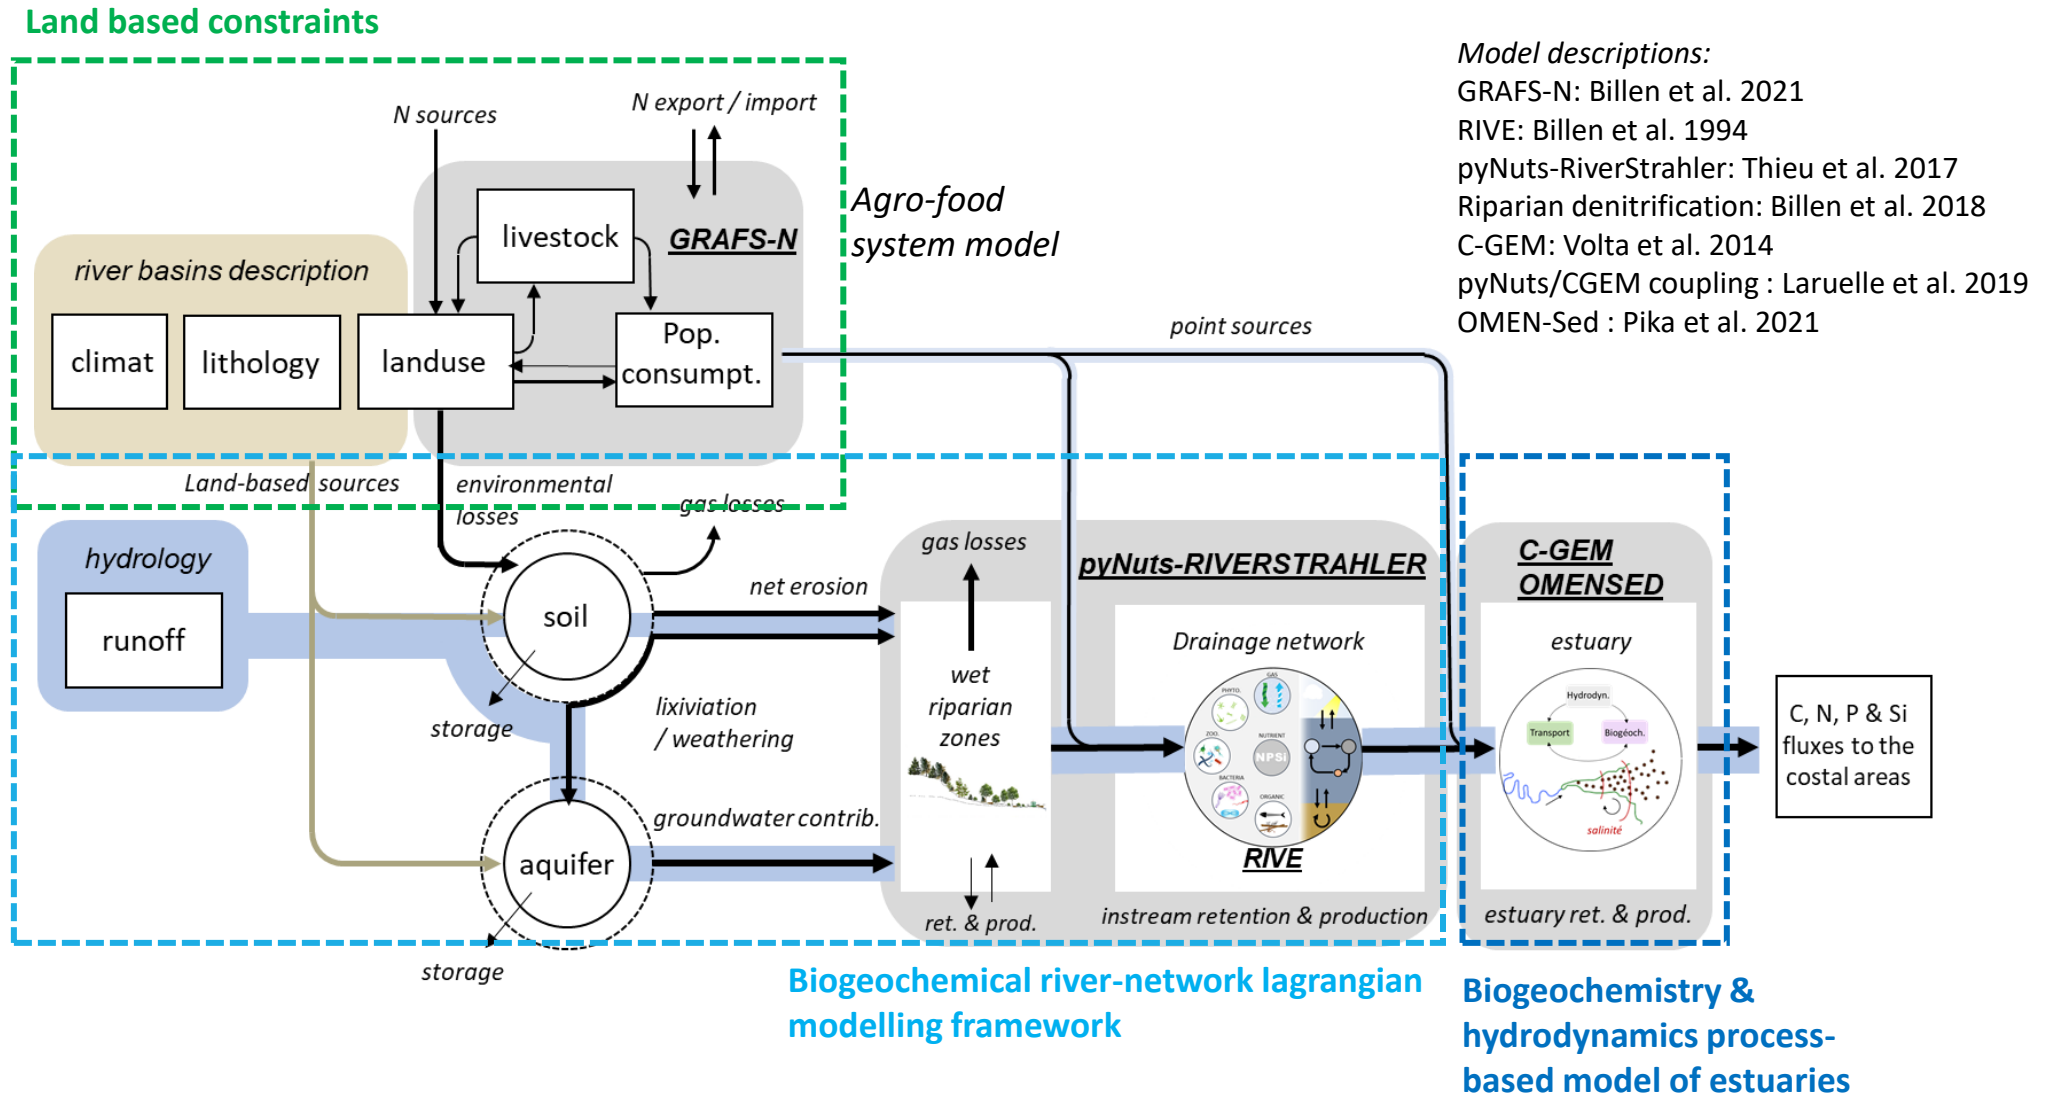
Land based constraints

Model descriptions:
GRAFS-N: Billen et al. 2021
RIVE: Billen et al. 1994
pyNuts-RiverStrahler: Thieu et al. 2017
Riparian denitrification: Billen et al. 2018
C-GEM: Volta et al. 2014
pyNuts/CGEM coupling : Laruelle et al. 2019
OMEN-Sed : Pika et al. 2021

N sources
N export / import
livestock
GRAFS-N
Agro-food system model
river basins description
climat
lithology
landuse
Pop. consumpt.
point sources
Land-based sources
environmental losses
gas losses
hydrology
runoff
soil
net erosion
gas losses
pyNuts-RIVERSTRAHLER
C-GEM OMENSED
Drainage network
estuary
wet riparian zones
storage
lixiviation / weathering
PHYTO.
GAS
ZOO.
NUTRIENT
NPSi
BACTERIA
ORGANIC
Hydrodyn.
Transport
Biogéoch.
salinité
C, N, P & Si fluxes to the costal areas
groundwater contrib.
aquifer
RIVE
ret. & prod.
instream retention & production
estuary ret. & prod.
storage
Biogeochemical river-network lagrangian modelling framework
Biogeochemistry & hydrodynamics process-based model of estuaries